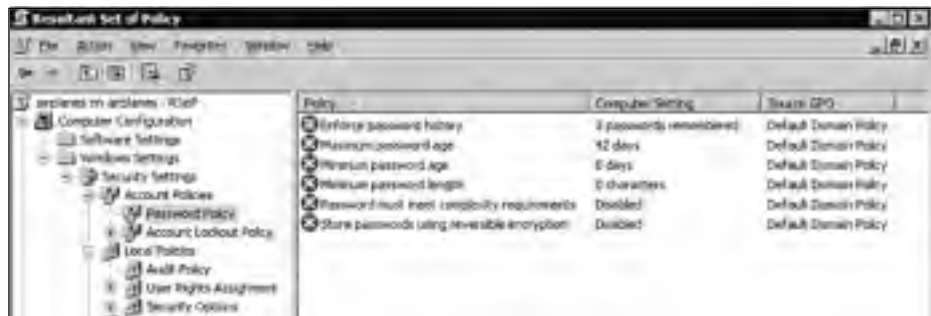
Resultant Set of Policy

File Action View Favorites Window Help

airplanes on airplanes - RSoP
Computer Configuration
Software Settings
Windows Settings
Security Settings
Account Policies
Password Policy
Account Lockout Policy
Local Policies
Audit Policy
User Rights Assignment
Security Options

| Policy | Computer Setting | Source GPO |
|---|---|---|
| Enforce password history | 3 passwords remembered | Default Domain Policy |
| Maximum password age | 42 days | Default Domain Policy |
| Minimum password age | 0 days | Default Domain Policy |
| Minimum password length | 0 characters | Default Domain Policy |
| Password must meet complexity requirements | Disabled | Default Domain Policy |
| Store passwords using reversible encryption | Disabled | Default Domain Policy |